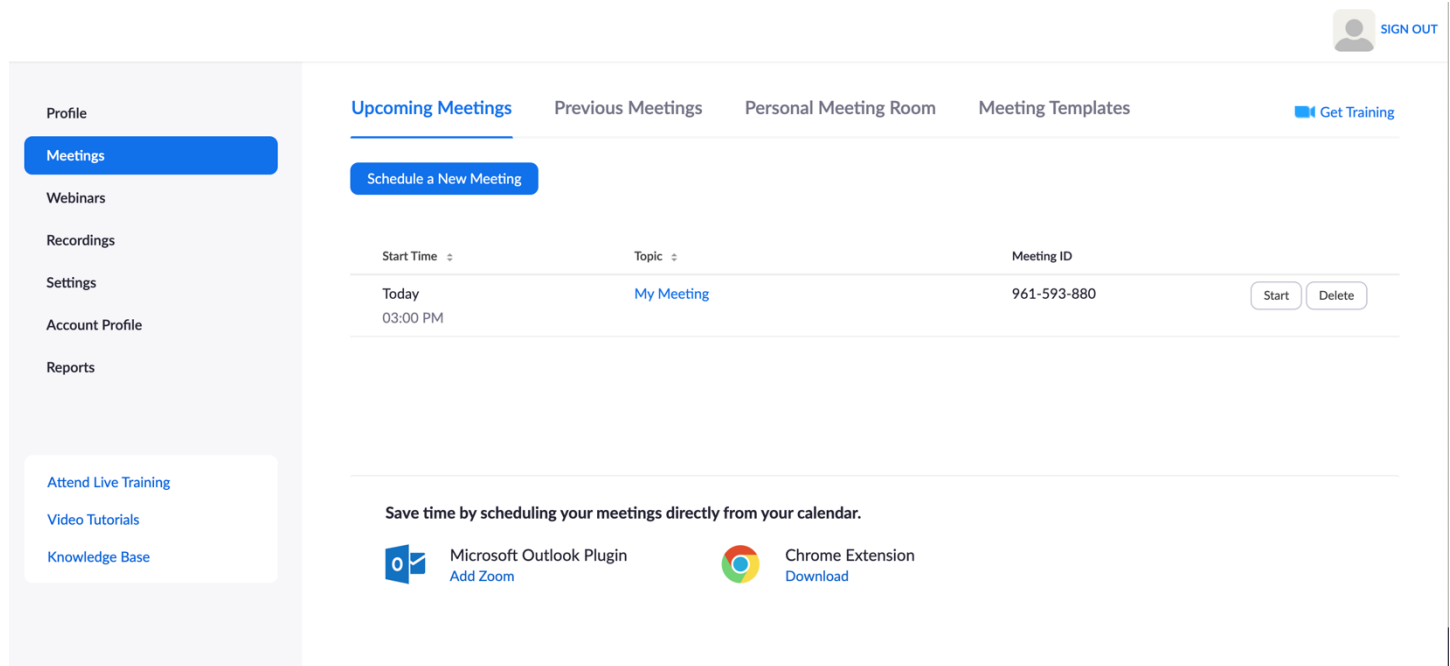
SIGN OUT

Profile
Meetings
Webinars
Recordings
Settings
Account Profile
Reports

Attend Live Training
Video Tutorials
Knowledge Base

Upcoming Meetings
Previous Meetings
Personal Meeting Room
Meeting Templates
Get Training

Schedule a New Meeting

| Start Time | Topic | Meeting ID | |
|---|---|---|---|
| Today 03:00 PM | My Meeting | 961-593-880 | Start Delete |

Save time by scheduling your meetings directly from your calendar.

Microsoft Outlook Plugin
Add Zoom

Chrome Extension
Download